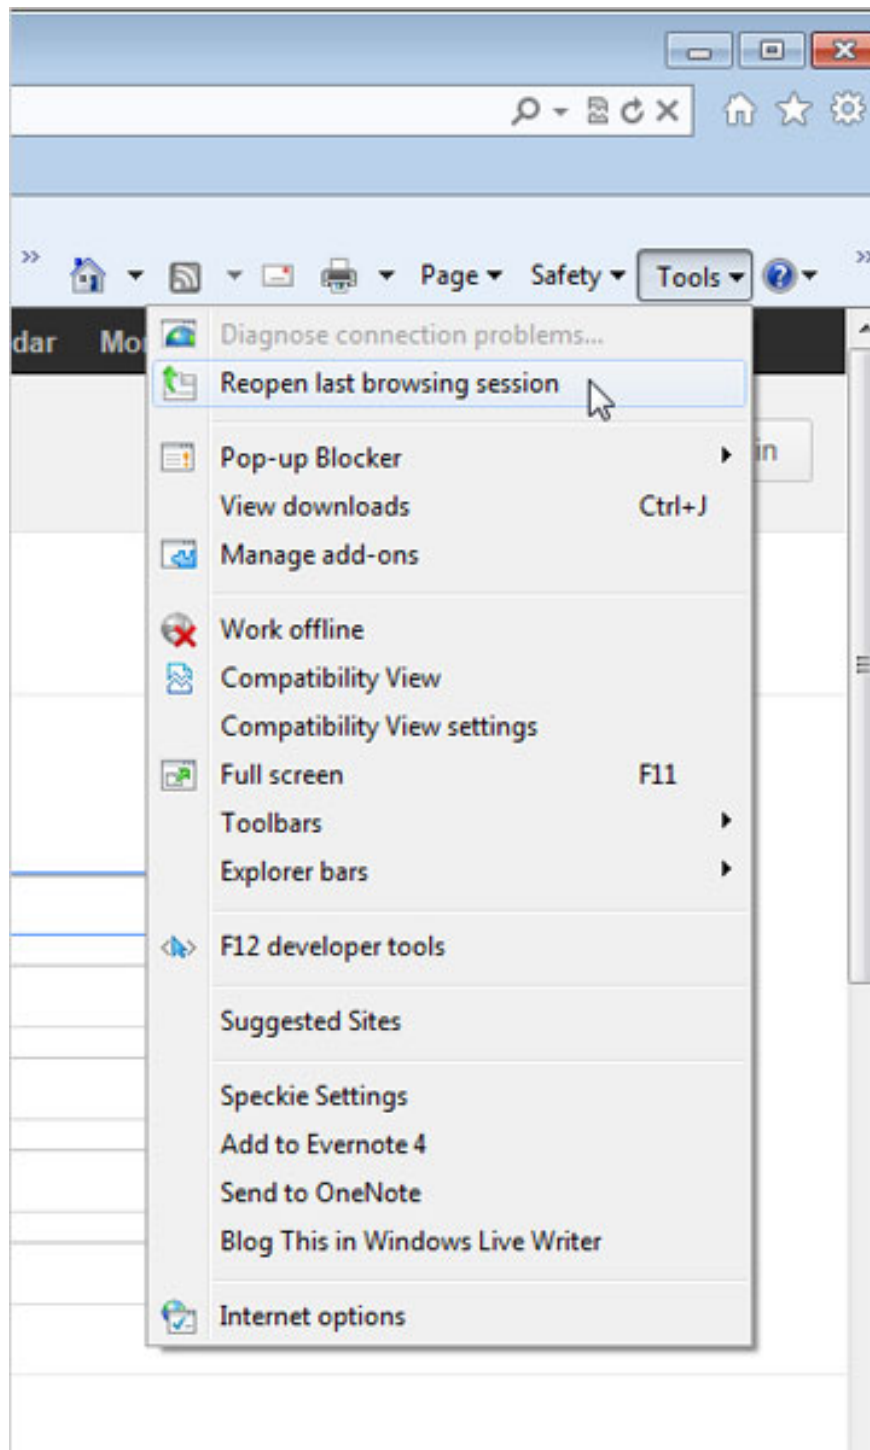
Page ▾ Safety ▾ Tools ▾

dar Mo

in

Diagnose connection problems...
Reopen last browsing session

Pop-up Blocker
View downloads Ctrl+J
Manage add-ons

Work offline
Compatibility View
Compatibility View settings
Full screen F11
Toolbars
Explorer bars

F12 developer tools

Suggested Sites

Speckie Settings
Add to Evernote 4
Send to OneNote
Blog This in Windows Live Writer

Internet options